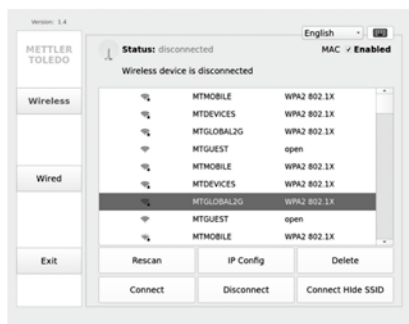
Version: 1.4

METTLER TOLEDO

English

Status: disconnected

MAC ✓ Enabled

Wireless device is disconnected

Wireless

| | | |
|---|---|---|
| | MTMOBILE | WPA2 802.1X |
| | MTDEVICES | WPA2 802.1X |
| | MTGLOBAL2G | WPA2 802.1X |
| | MTGUEST | open |
| | MTMOBILE | WPA2 802.1X |
| | MTDEVICES | WPA2 802.1X |
| | MTGLOBAL2G | WPA2 802.1X |
| | MTGUEST | open |
| | MTMOBILE | WPA2 802.1X |

Wired

Exit

Rescan

IP Config

Delete

Connect

Disconnect

Connect Hide SSID